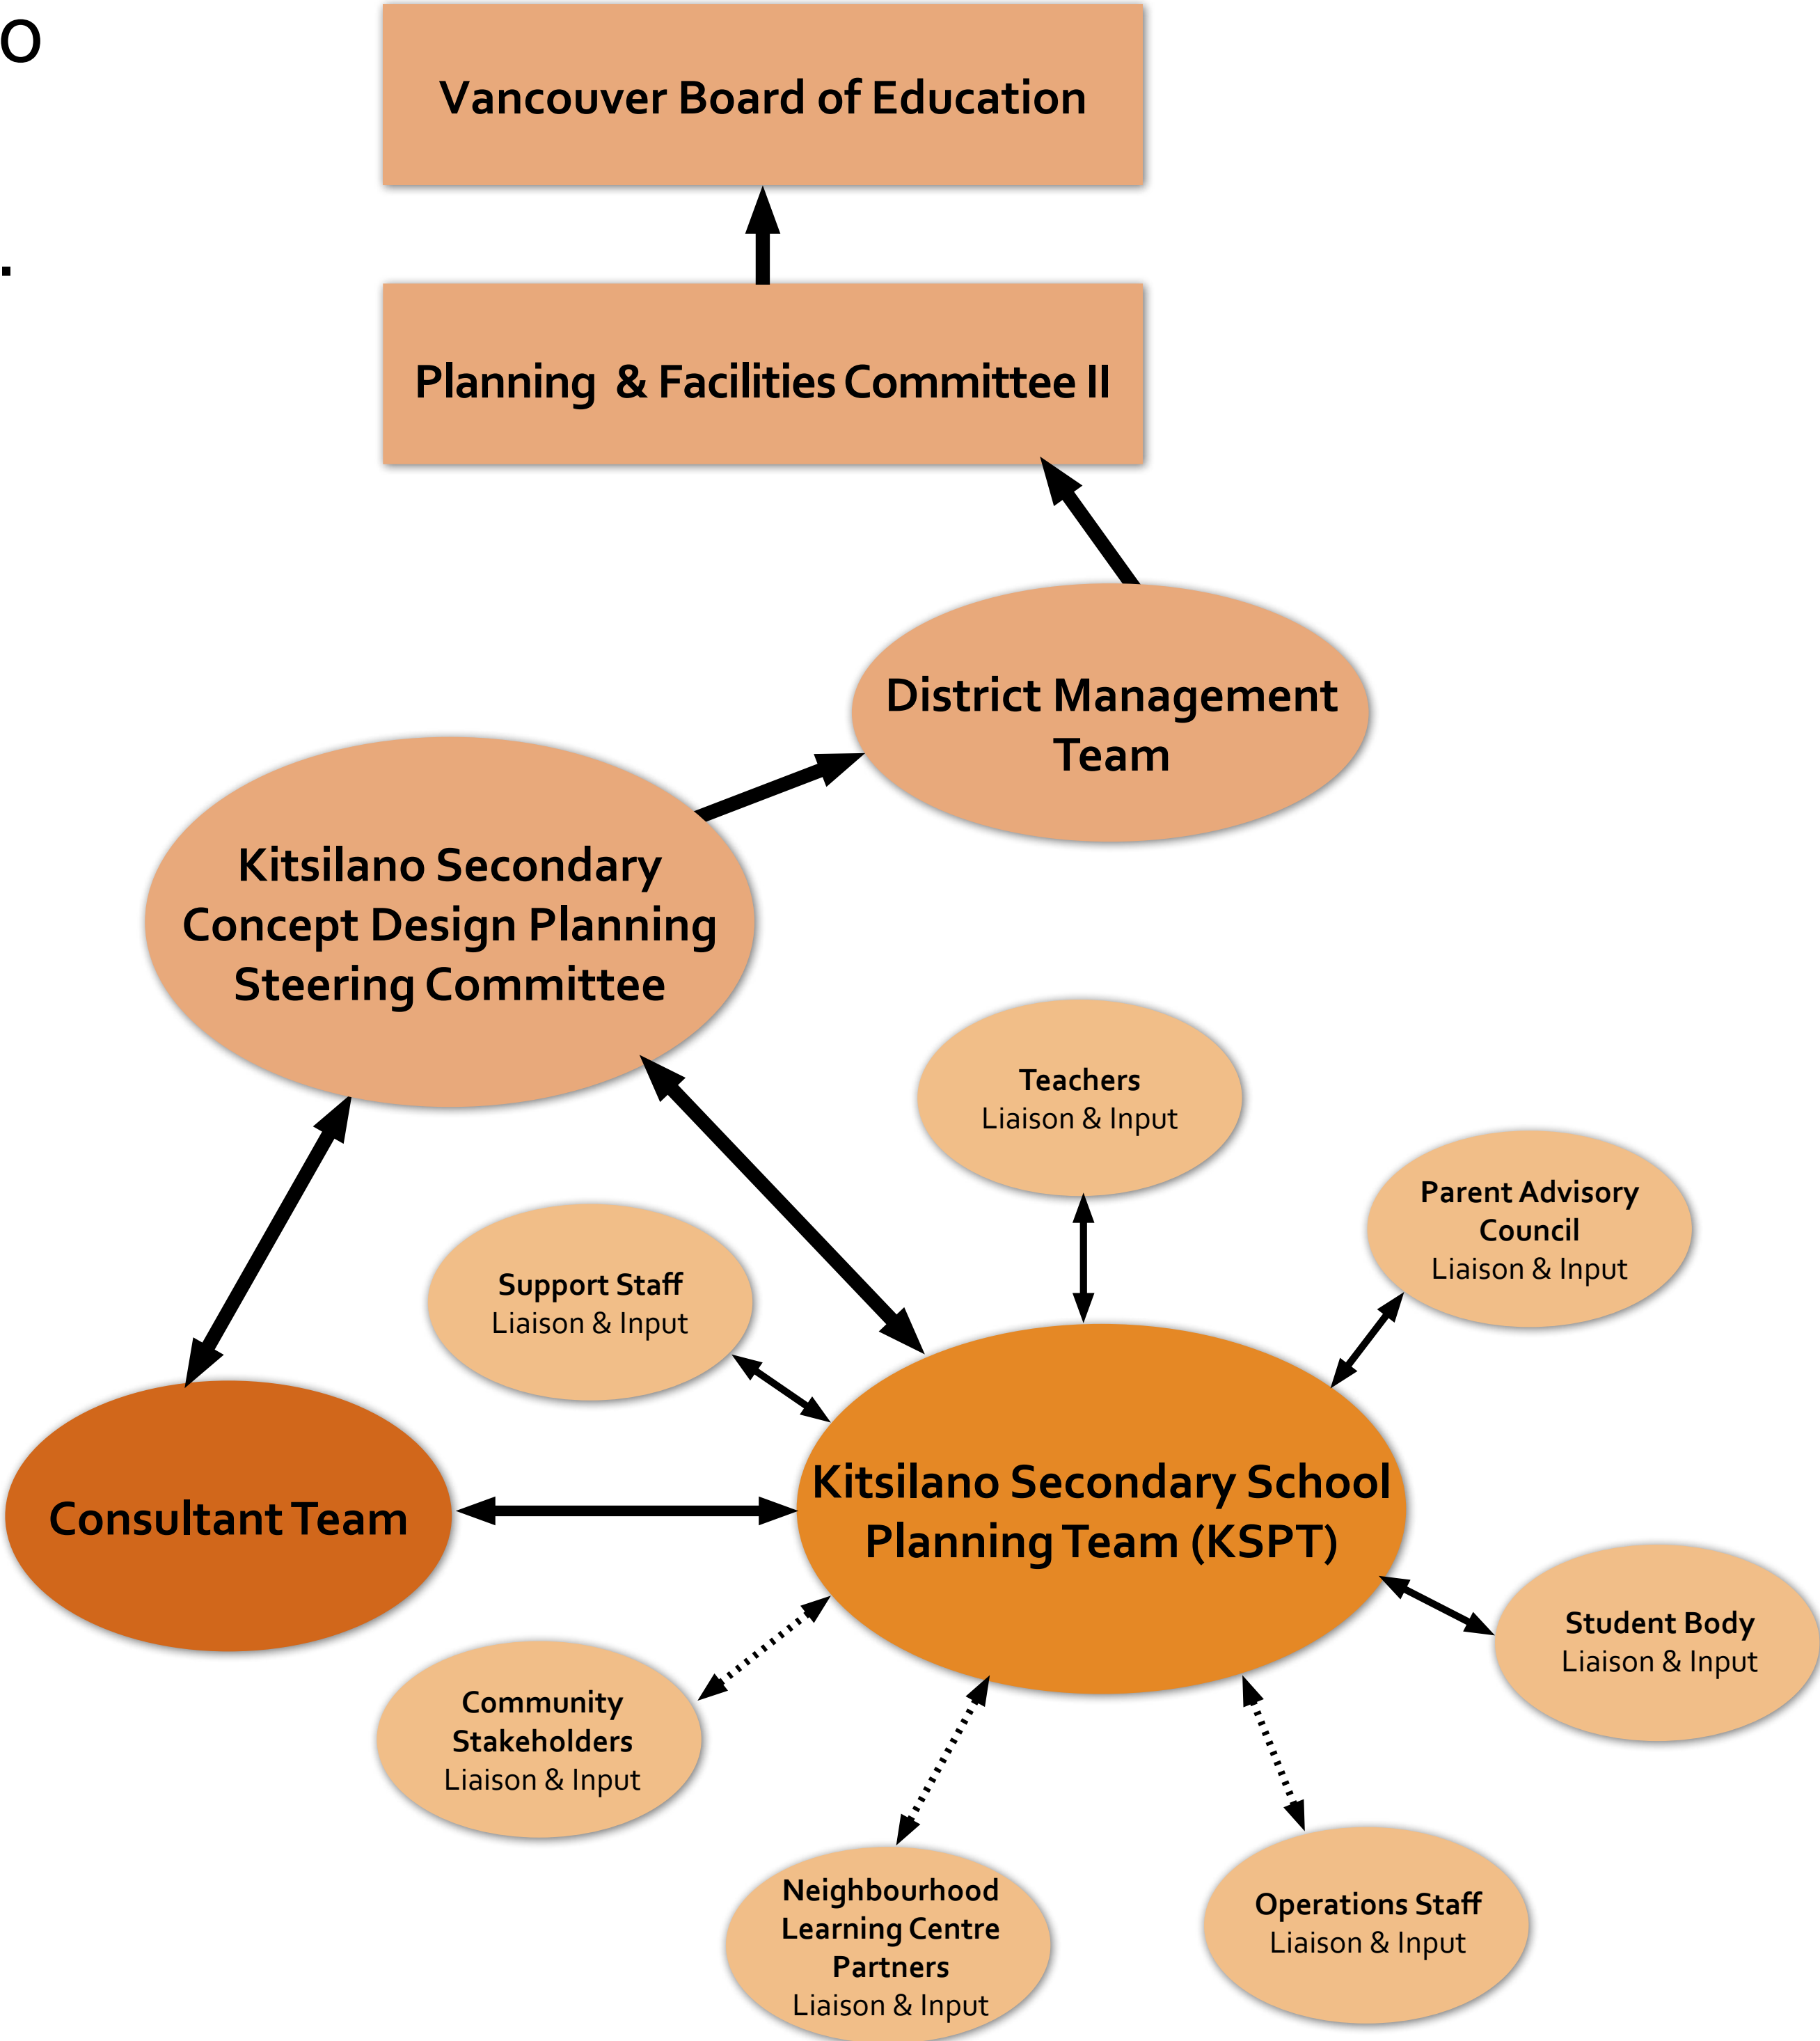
o

.

Vancouver Board of Education

Planning & Facilities Committee II

District Management Team

Kitsilano Secondary Concept Design Planning Steering Committee

Teachers
Liaison & Input

Parent Advisory Council
Liaison & Input

Support Staff
Liaison & Input

Consultant Team

Kitsilano Secondary School Planning Team (KSPT)

Student Body
Liaison & Input

Community Stakeholders
Liaison & Input

Neighbourhood Learning Centre Partners
Liaison & Input

Operations Staff
Liaison & Input